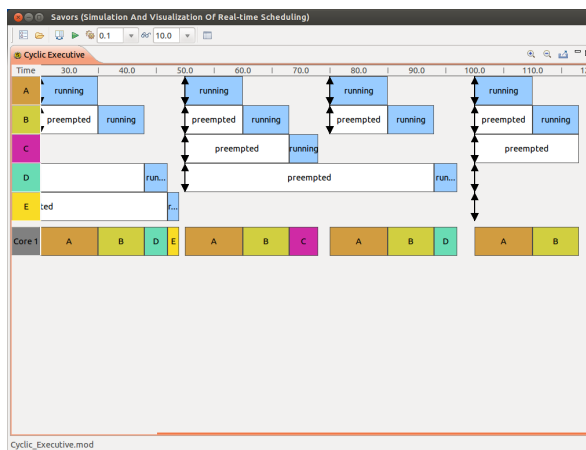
Savors (Simulation And Visualization Of Real-time Scheduling)

0.1 10.0

Cyclic Executive

Time 30.0 40.0 50.0 60.0 70.0 80.0 90.0 100.0 110.0 1

A running running running running

B preempted running preempted running preempted running preempted running

C preempted running preempted

D run... preempted run...

E ted r...

Core 1 A B D E A B C A B D A B

Cyclic_Executive.mod